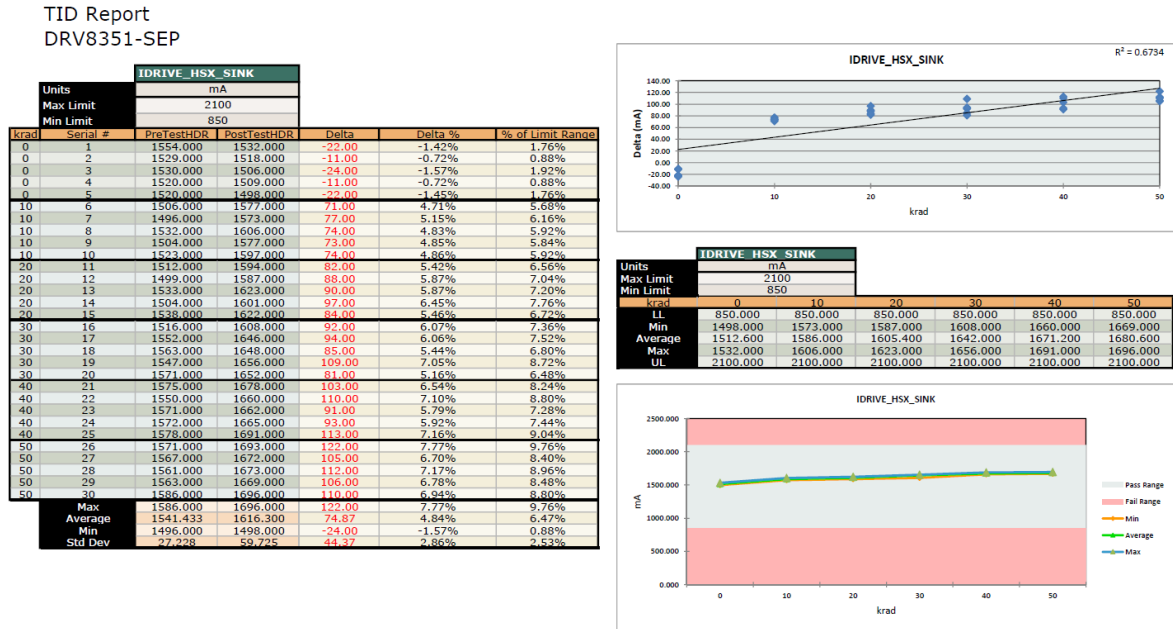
TID Report
DRV8351-SEP

| | IDRIVE_HSX_SINK |
|---|---|
| Units | mA |
| Max Limit | 2100 |
| Min Limit | 850 |

| krad | Serial # | PreTestHDR | PostTestHDR | Delta | Delta % | % of Limit Range |
|---|---|---|---|---|---|---|
| 0 | 1 | 1554.000 | 1532.000 | -22.00 | -1.42% | 1.76% |
| 0 | 2 | 1529.000 | 1518.000 | -11.00 | -0.72% | 0.88% |
| 0 | 3 | 1530.000 | 1506.000 | -24.00 | -1.57% | 1.92% |
| 0 | 4 | 1520.000 | 1509.000 | -11.00 | -0.72% | 0.88% |
| 0 | 5 | 1520.000 | 1498.000 | -22.00 | -1.45% | 1.76% |
| 10 | 6 | 1506.000 | 1577.000 | 71.00 | 4.71% | 5.68% |
| 10 | 7 | 1496.000 | 1573.000 | 77.00 | 5.15% | 6.16% |
| 10 | 8 | 1532.000 | 1606.000 | 74.00 | 4.83% | 5.92% |
| 10 | 9 | 1504.000 | 1577.000 | 73.00 | 4.85% | 5.84% |
| 10 | 10 | 1523.000 | 1597.000 | 74.00 | 4.86% | 5.92% |
| 20 | 11 | 1512.000 | 1594.000 | 82.00 | 5.42% | 6.56% |
| 20 | 12 | 1499.000 | 1587.000 | 88.00 | 5.87% | 7.04% |
| 20 | 13 | 1533.000 | 1623.000 | 90.00 | 5.87% | 7.20% |
| 20 | 14 | 1504.000 | 1601.000 | 97.00 | 6.45% | 7.76% |
| 20 | 15 | 1538.000 | 1622.000 | 84.00 | 5.46% | 6.72% |
| 30 | 16 | 1516.000 | 1608.000 | 92.00 | 6.07% | 7.36% |
| 30 | 17 | 1552.000 | 1646.000 | 94.00 | 6.06% | 7.52% |
| 30 | 18 | 1563.000 | 1648.000 | 85.00 | 5.44% | 6.80% |
| 30 | 19 | 1547.000 | 1656.000 | 109.00 | 7.05% | 8.72% |
| 30 | 20 | 1571.000 | 1652.000 | 81.00 | 5.16% | 6.48% |
| 40 | 21 | 1575.000 | 1678.000 | 103.00 | 6.54% | 8.24% |
| 40 | 22 | 1550.000 | 1660.000 | 110.00 | 7.10% | 8.80% |
| 40 | 23 | 1571.000 | 1662.000 | 91.00 | 5.79% | 7.28% |
| 40 | 24 | 1572.000 | 1665.000 | 93.00 | 5.92% | 7.44% |
| 40 | 25 | 1578.000 | 1691.000 | 113.00 | 7.16% | 9.04% |
| 50 | 26 | 1571.000 | 1693.000 | 122.00 | 7.77% | 9.76% |
| 50 | 27 | 1567.000 | 1672.000 | 105.00 | 6.70% | 8.40% |
| 50 | 28 | 1561.000 | 1673.000 | 112.00 | 7.17% | 8.96% |
| 50 | 29 | 1563.000 | 1669.000 | 106.00 | 6.78% | 8.48% |
| 50 | 30 | 1586.000 | 1696.000 | 110.00 | 6.94% | 8.80% |
| | Max | 1586.000 | 1696.000 | 122.00 | 7.77% | 9.76% |
| | Average | 1541.433 | 1616.300 | 74.87 | 4.84% | 6.47% |
| | Min | 1496.000 | 1498.000 | -24.00 | -1.57% | 0.88% |
| | Std Dev | 27.228 | 59.725 | 44.37 | 2.86% | 2.53% |

IDRIVE_HSX_SINK
$R^2 = 0.6734$
Delta (mA)
140.00 120.00 100.00 80.00 60.00 40.00 20.00 0.00 -20.00 -40.00
0 10 20 30 40 50
krad

| | IDRIVE_HSX_SINK | | | | | |
|---|---|---|---|---|---|---|
| Units | mA | | | | | |
| Max Limit | 2100 | | | | | |
| Min Limit | 850 | | | | | |
| krad | 0 | 10 | 20 | 30 | 40 | 50 |
| LL | 850.000 | 850.000 | 850.000 | 850.000 | 850.000 | 850.000 |
| Min | 1498.000 | 1573.000 | 1587.000 | 1608.000 | 1660.000 | 1669.000 |
| Average | 1512.600 | 1586.000 | 1605.400 | 1642.000 | 1671.200 | 1680.600 |
| Max | 1532.000 | 1606.000 | 1623.000 | 1656.000 | 1691.000 | 1696.000 |
| UL | 2100.000 | 2100.000 | 2100.000 | 2100.000 | 2100.000 | 2100.000 |

IDRIVE_HSX_SINK
mA
2500.000 2000.000 1500.000 1000.000 500.000 0.000
0 10 20 30 40 50
krad
Pass Range
Fail Range
Min
Average
Max